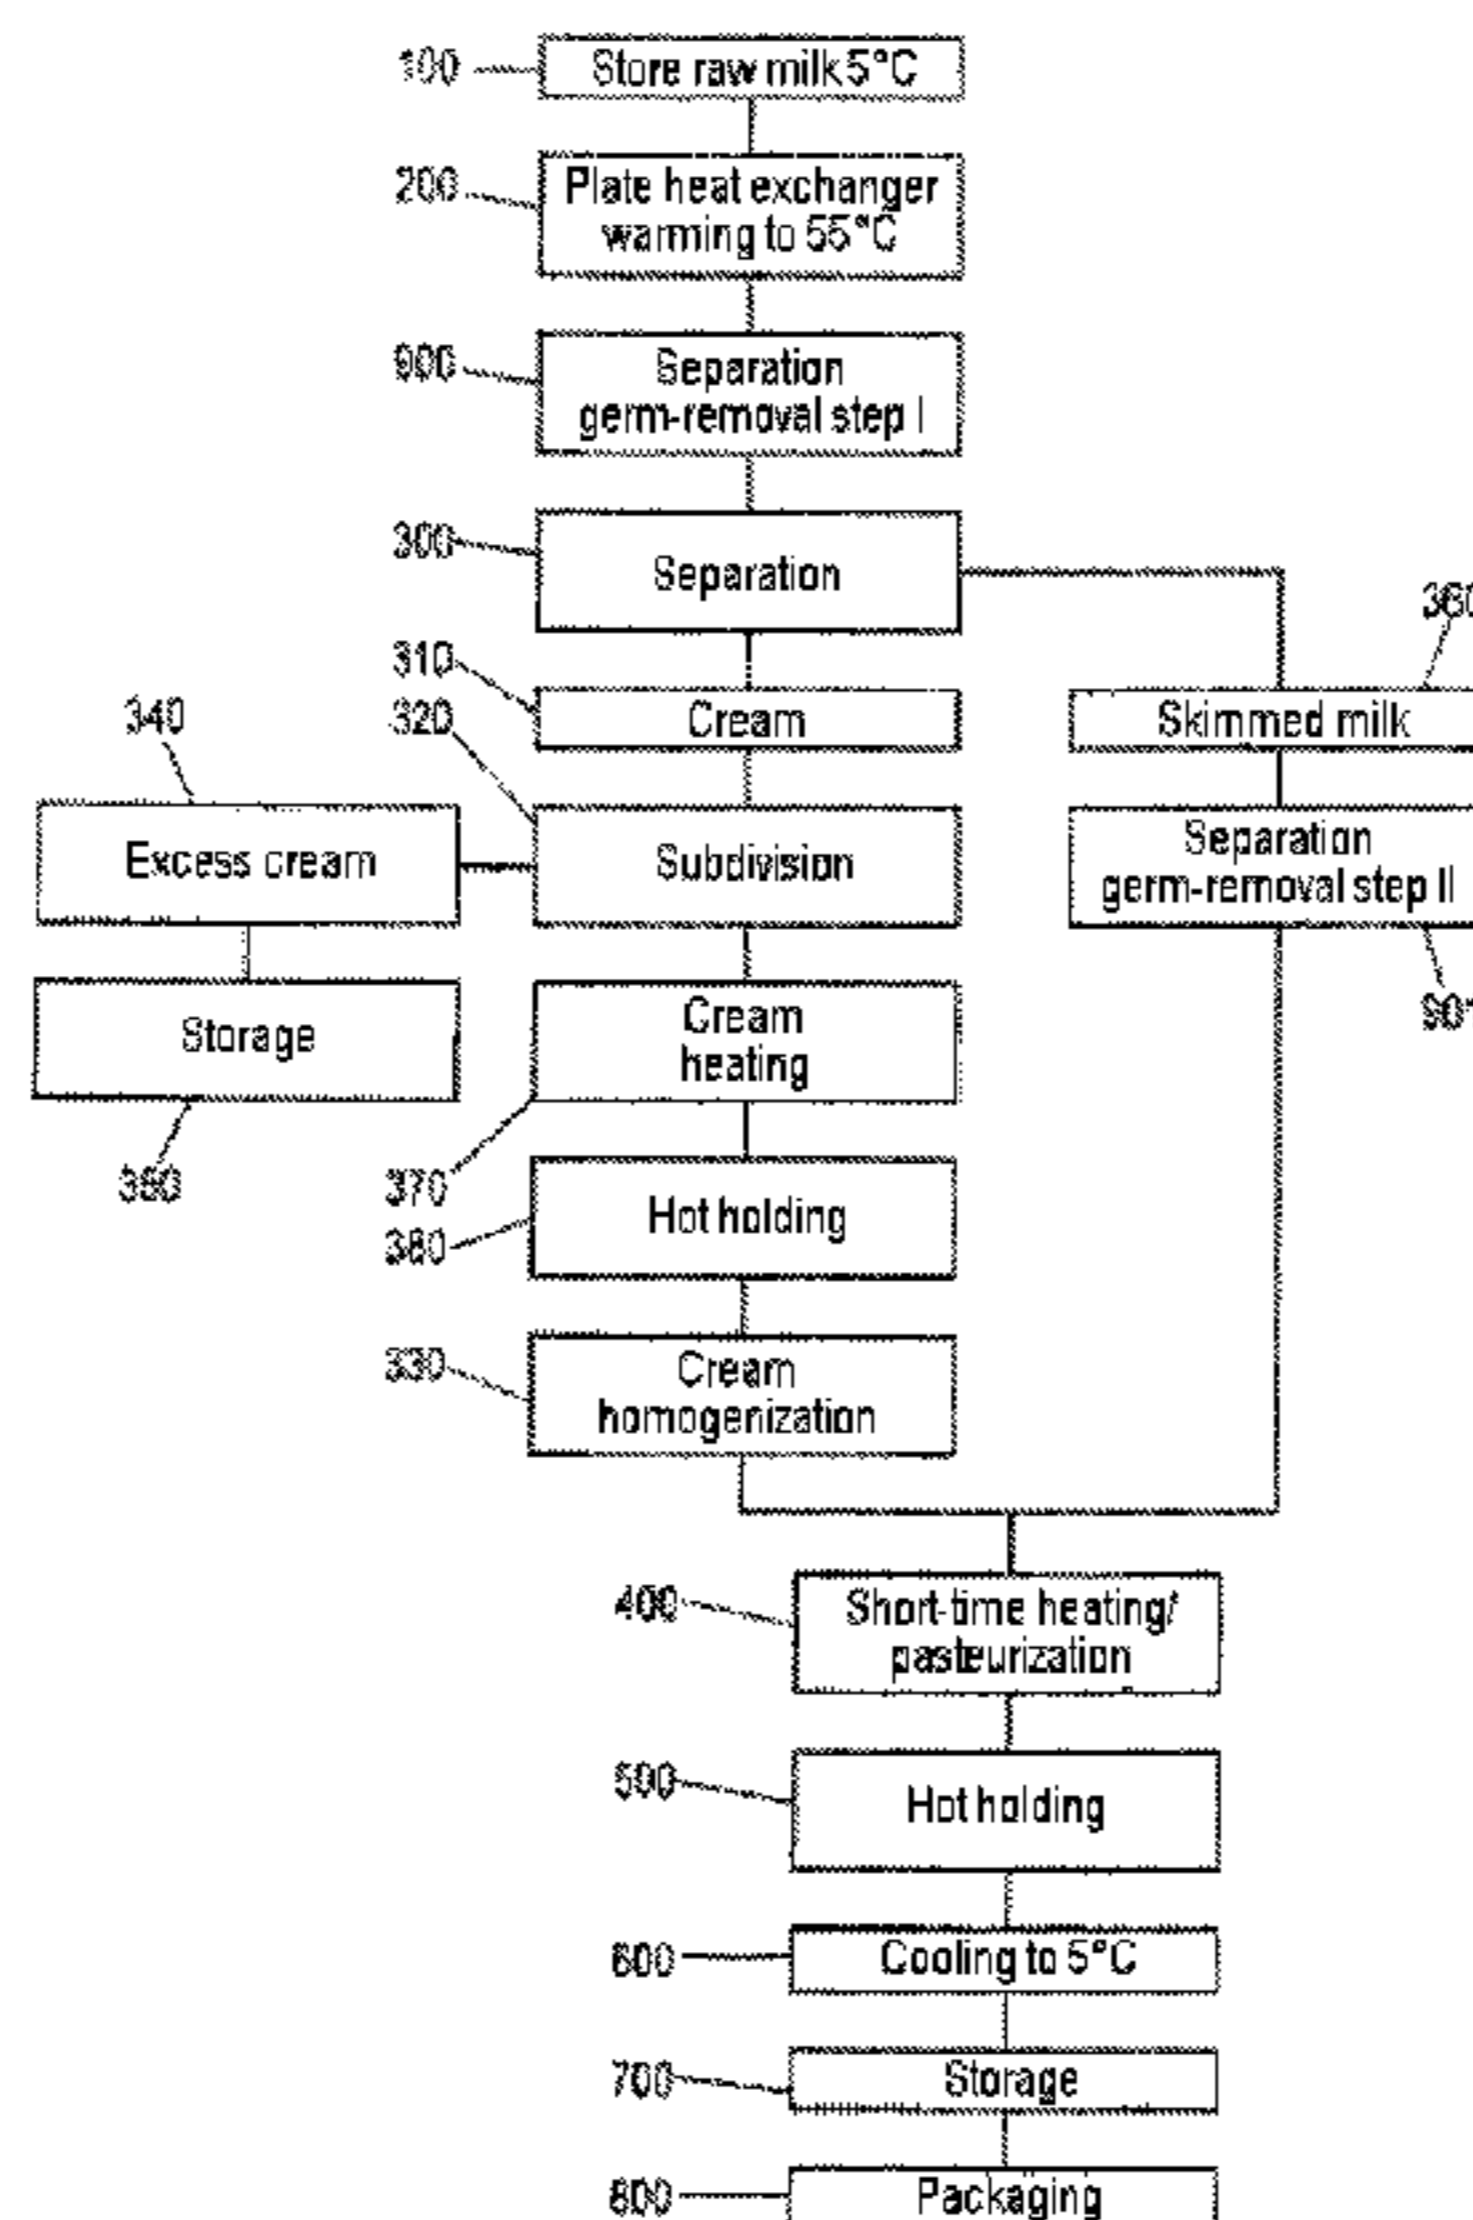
100 Store raw milk 5°C

200 Plate heat exchanger warming to 55°C

900 Separation germ-removal step I

300 Separation

310 Cream

360 Skimmed milk

340 Excess cream

320 Subdivision

Separation germ-removal step II

901

Storage

350

Cream heating

370

Hot holding

380

330 Cream homogenization

400 Short-time heating/ pasteurization

500 Hot holding

600 Cooling to 5°C

700 Storage

800 Packaging